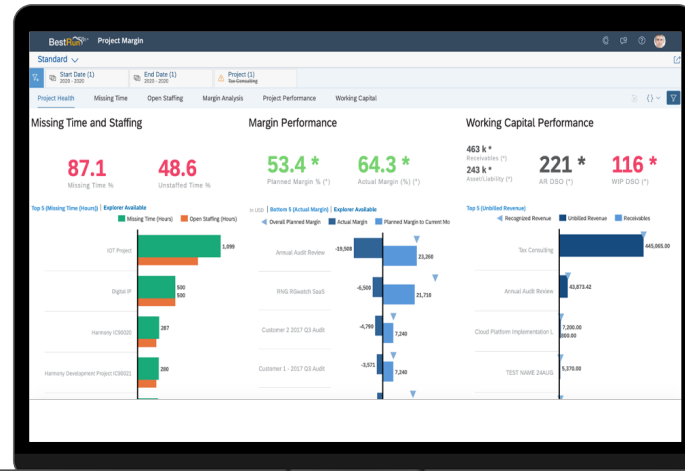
BestRun Project Margin

Standard

Start Date (1)
2020 - 2020

End Date (1)
2020 - 2020

Project (1)
Tax Consulting

Project Health | Missing Time | Open Staffing | Margin Analysis | Project Performance | Working Capital

Missing Time and Staffing

87.1
Missing Time %

48.6
Unstaffed Time %

Top 5 (Missing Time (Hours)) | Explorer Available

Missing Time (Hours) Open Staffing (Hours)

IOT Project 1,099

Digital IP 500 500

Harmony ICS6020 287

Harmony Development Project ICS6021 280

Margin Performance

53.4 *
Planned Margin % (*)

64.3 *
Actual Margin (%) (*)

in USD | Bottom 5 (Actual Margin) | Explorer Available

Overall Planned Margin Actual Margin Planned Margin to Current Mo

Annual Audit Review -19,508 23,260

RNG RSwitch SaaS -6,509 21,710

Customer 2 2017 Q3 Audit -4,760 7,240

Customer 1 - 2017 Q3 Audit -3,571 7,240

Working Capital Performance

463 k *
Receivables (*)
243 k *
Asset/Liability (*)

221 *
AR DSO (*)

116 *
WIP DSO (*)

Top 5 (Unbilled Revenue)

Recognized Revenue Unbilled Revenue Receivables

Tax Consulting 445,065.00

Annual Audit Review 43,873.42

Cloud Platform Implementation L 7,200.00 000.00

TEST NAME 24AUG 5,370.00